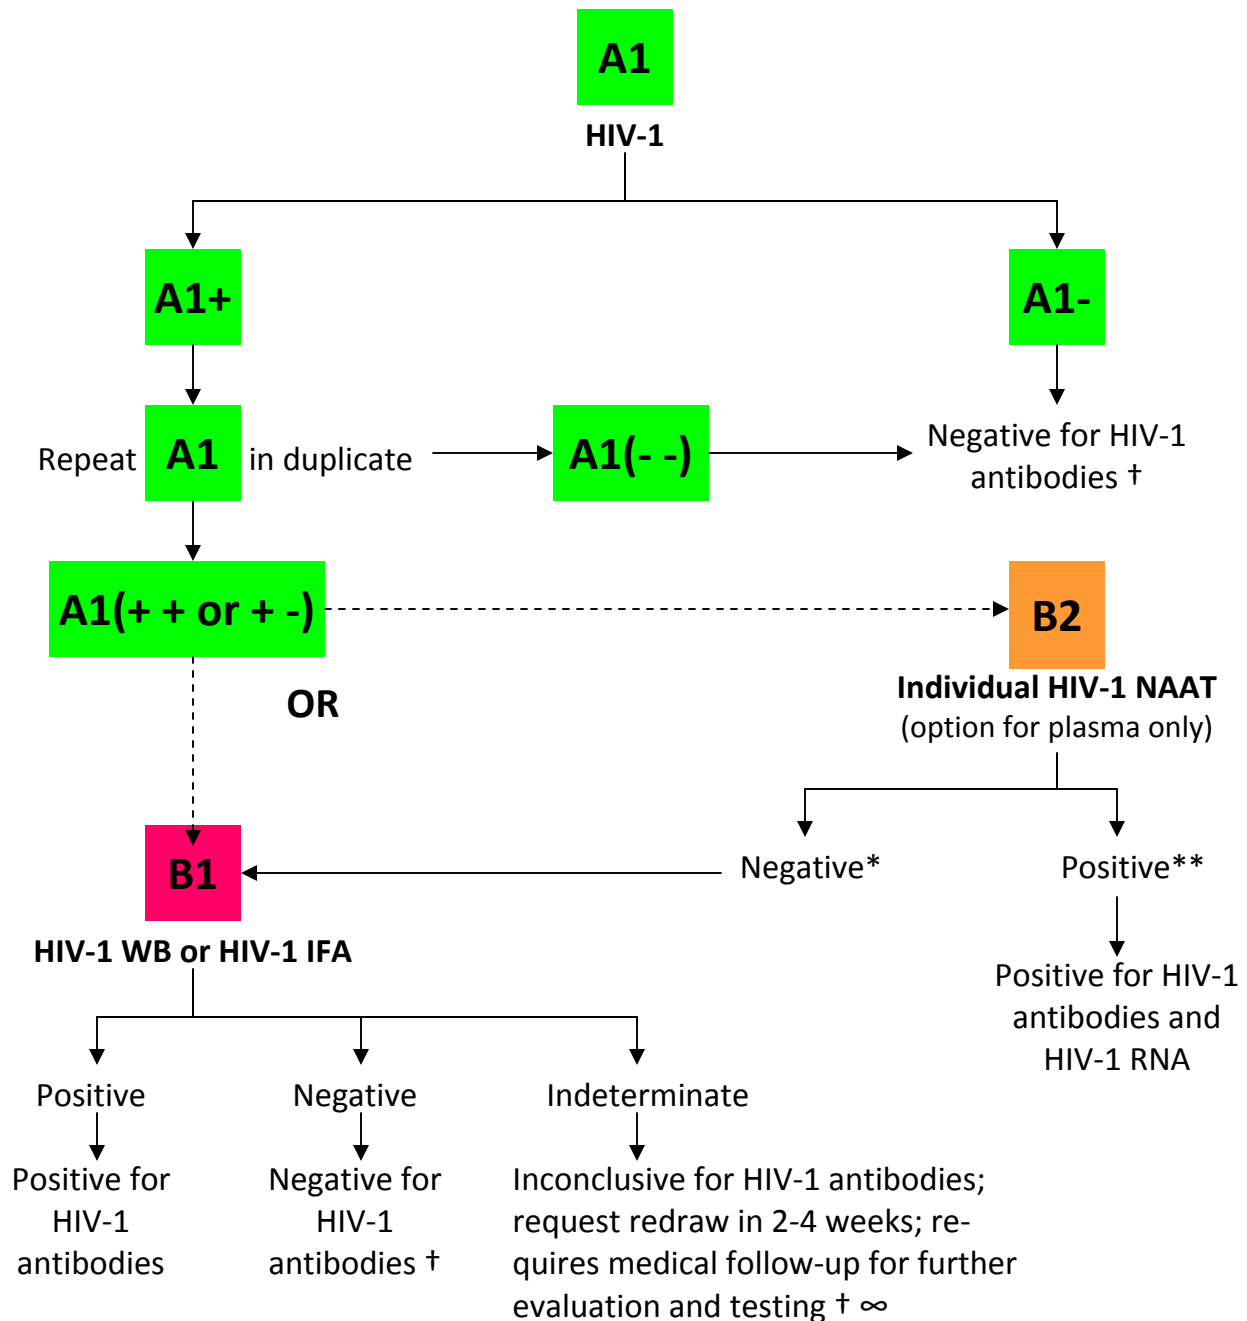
A1
HIV-1

A1+

A1-

Repeat A1 in duplicate

A1(- -)

Negative for HIV-1 antibodies †

A1(+ + or + -)

B2
Individual HIV-1 NAAT
(option for plasma only)

OR

B1
HIV-1 WB or HIV-1 IFA

Negative*

Positive**

Positive for HIV-1 antibodies and HIV-1 RNA

Positive

Positive for HIV-1 antibodies

Negative

Negative for HIV-1 antibodies †

Indeterminate

Inconclusive for HIV-1 antibodies; request redraw in 2-4 weeks; requires medical follow-up for further evaluation and testing † ∞